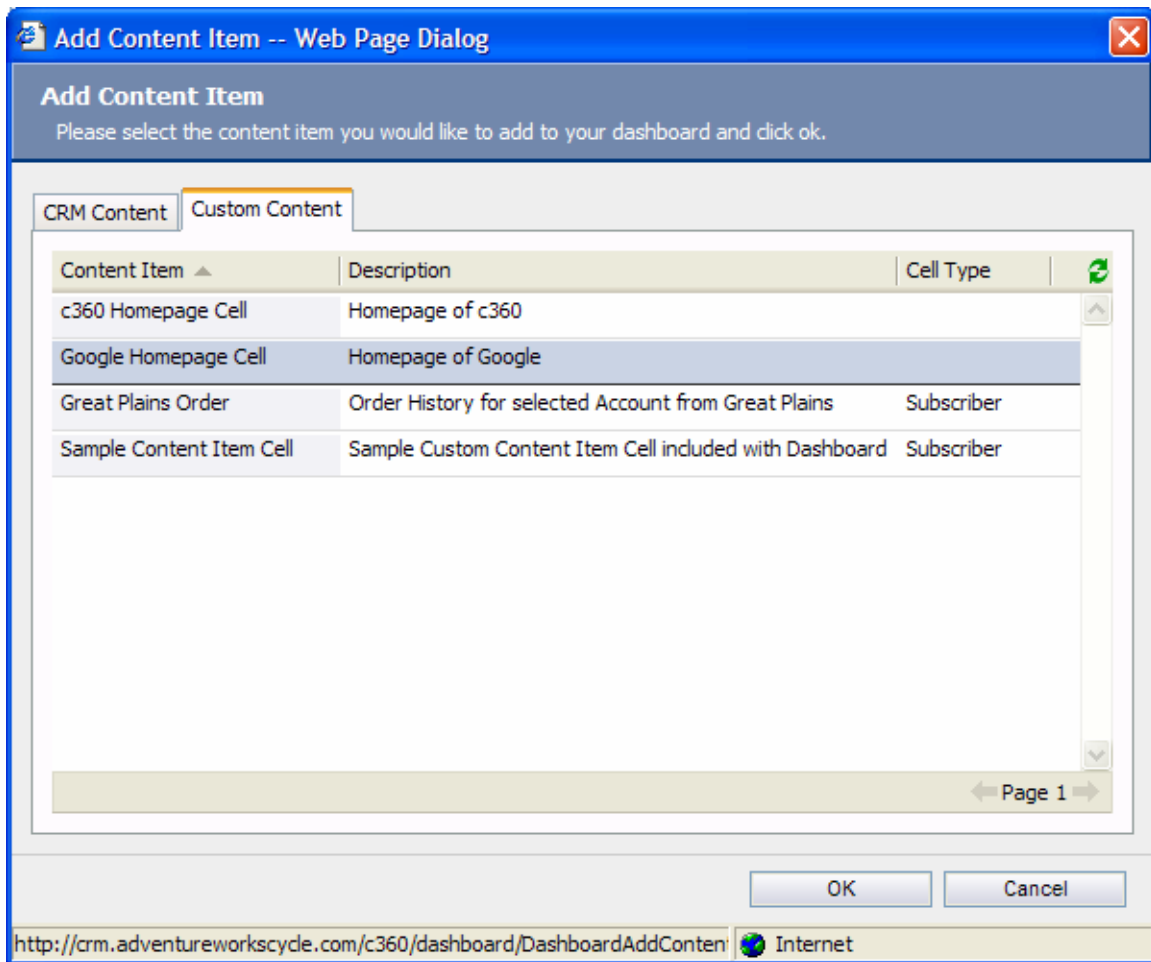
Add Content Item -- Web Page Dialog

Add Content Item
Please select the content item you would like to add to your dashboard and click ok.

CRM Content
Custom Content

| Content Item | Description | Cell Type |
|---|---|---|
| c360 Homepage Cell | Homepage of c360 | |
| Google Homepage Cell | Homepage of Google | |
| Great Plains Order | Order History for selected Account from Great Plains | Subscriber |
| Sample Content Item Cell | Sample Custom Content Item Cell included with Dashboard | Subscriber |

Page 1

OK
Cancel

http://crm.adventureworkscycle.com/c360/dashboard/DashboardAddConten
Internet